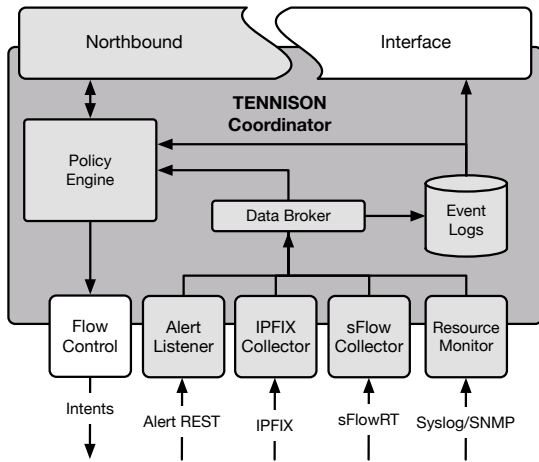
Northbound

Interface

TENNISON Coordinator

Policy Engine

Data Broker

Event Logs

Flow Control

Alert Listener

IPFIX Collector

sFlow Collector

Resource Monitor

Intents

Alert REST

IPFIX

sFlowRT

Syslog/SNMP